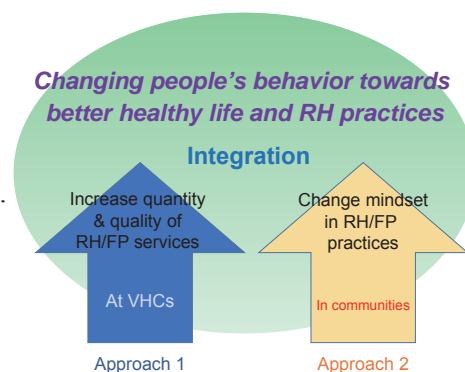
Changing people's behavior towards better healthy life and RH practices

Integration

Increase quantity & quality of RH/FP services

At VHCs

Approach 1

Change mindset in RH/FP practices

In communities

Approach 2